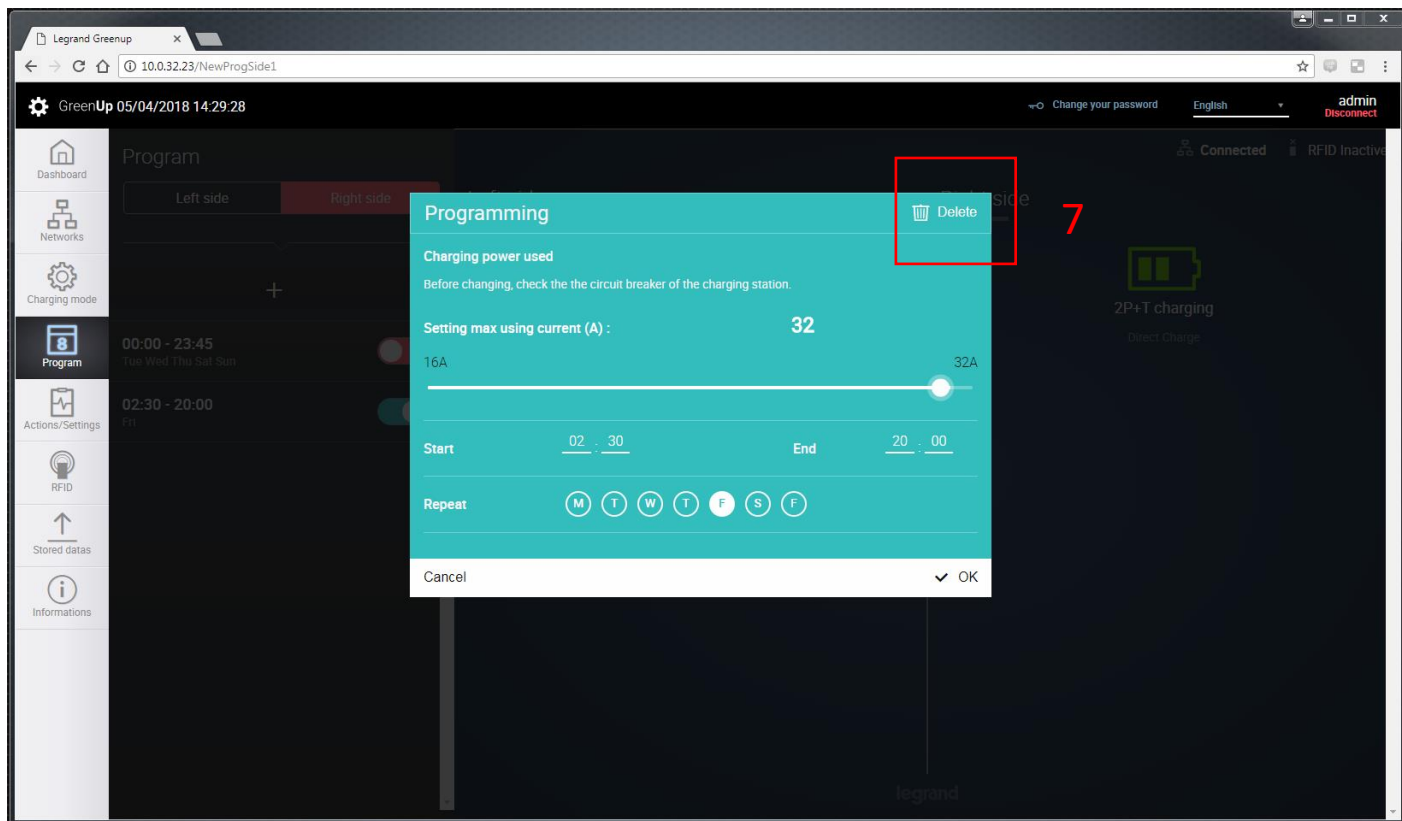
Legrand Greenup
10.0.32.23/NewProgSide1

GreenUp 05/04/2018 14:29:28
Change your password
English
admin
Disconnect

Dashboard
Networks
Charging mode
8
Program
Actions/Settings
RFID
Stored datas
Informations

Program
Left side
Right side
+
00:00 - 23:45
Tue Wed Thu Sat Sun
02:30 - 20:00
Fri

Connected
RFID Inactive
side
2P+T charging
Direct Charge
legrand

Programming
Delete
7

Charging power used
Before changing, check the the circuit breaker of the charging station.

Setting max using current (A) :
32
16A
32A

Start
02 : 30
End
20 : 00

Repeat
M T W T F S F

Cancel
OK